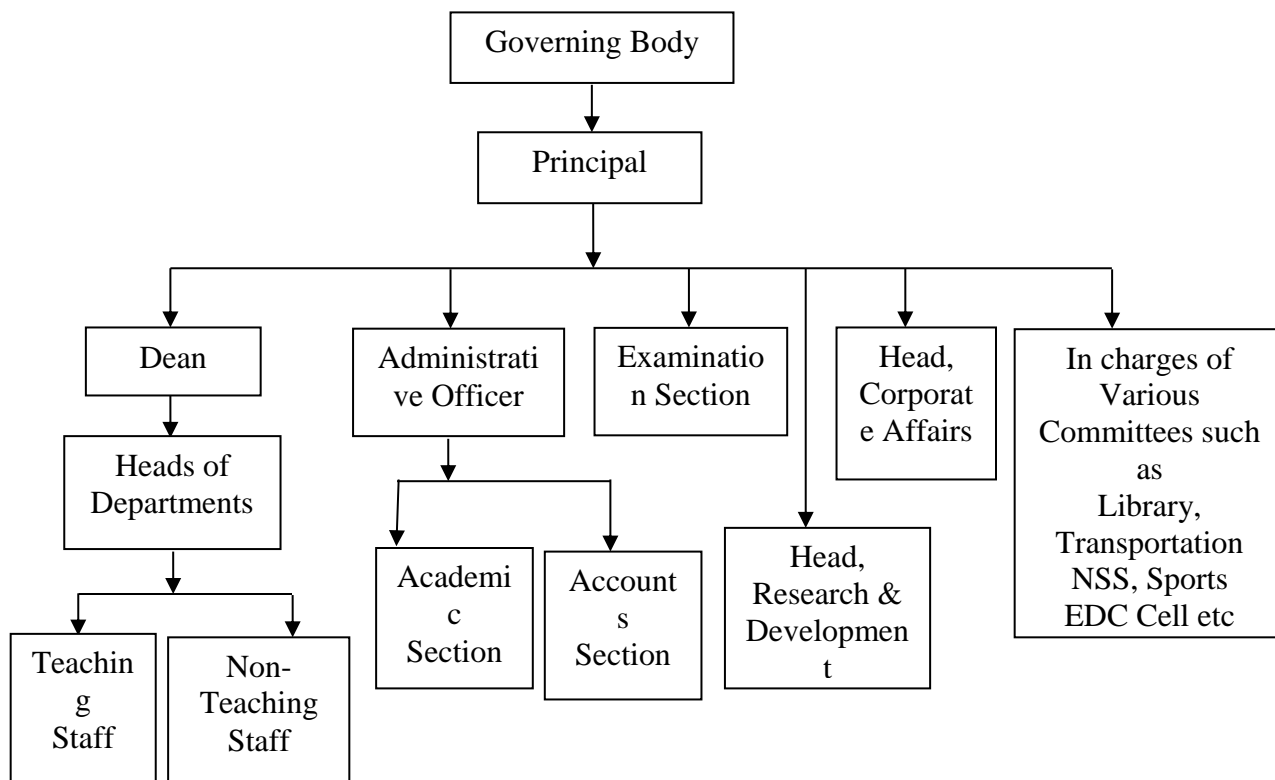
Governing Body

Principal

Dean

Heads of Departments

Teaching Staff

Non-Teaching Staff

Administrative Officer

Academic Section

Accounts Section

Examination Section

Head, Research & Development

Head, Corporate Affairs

In charges of Various Committees such as Library, Transportation NSS, Sports EDC Cell etc